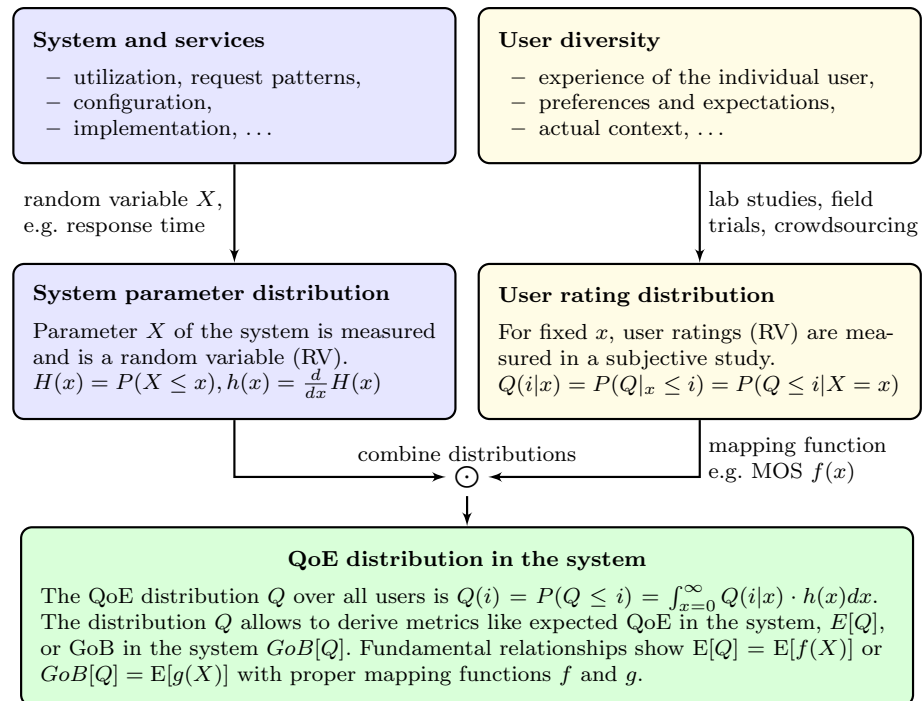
**System and services**

– utilization, request patterns,
– configuration,
– implementation, ...

**User diversity**

– experience of the individual user,
– preferences and expectations,
– actual context, ...

random variable $X$, e.g. response time

lab studies, field trials, crowdsourcing

**System parameter distribution**

Parameter $X$ of the system is measured and is a random variable (RV). $H(x) = P(X \leq x), h(x) = \frac{d}{dx}H(x)$

**User rating distribution**

For fixed $x$, user ratings (RV) are measured in a subjective study. $Q(i|x) = P(Q|_x \leq i) = P(Q \leq i|X = x)$

combine distributions

mapping function e.g. MOS $f(x)$

$\odot$

**QoE distribution in the system**

The QoE distribution $Q$ over all users is $Q(i) = P(Q \leq i) = \int_{x=0}^{\infty} Q(i|x) \cdot h(x)dx$. The distribution $Q$ allows to derive metrics like expected QoE in the system, $E[Q]$, or GoB in the system $GoB[Q]$. Fundamental relationships show $\mathrm{E}[Q] = \mathrm{E}[f(X)]$ or $GoB[Q] = \mathrm{E}[g(X)]$ with proper mapping functions $f$ and $g$.